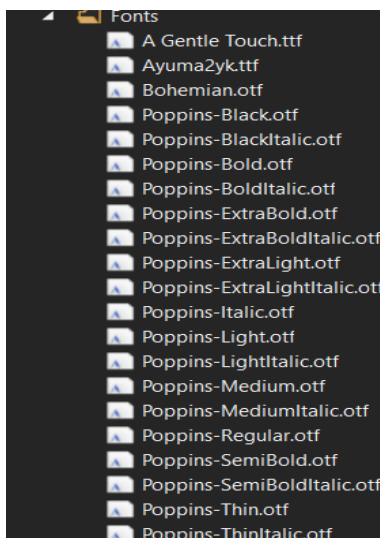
Fonts
A Gentle Touch.ttf
Ayuma2yk.ttf
Bohemian.otf
Poppins-Black.otf
Poppins-BlackItalic.otf
Poppins-Bold.otf
Poppins-BoldItalic.otf
Poppins-ExtraBold.otf
Poppins-ExtraBoldItalic.otf
Poppins-ExtraLight.otf
Poppins-ExtraLightItalic.otf
Poppins-Italic.otf
Poppins-Light.otf
Poppins-LightItalic.otf
Poppins-Medium.otf
Poppins-MediumItalic.otf
Poppins-Regular.otf
Poppins-SemiBold.otf
Poppins-SemiBoldItalic.otf
Poppins-Thin.otf
Poppins-ThinItalic.otf